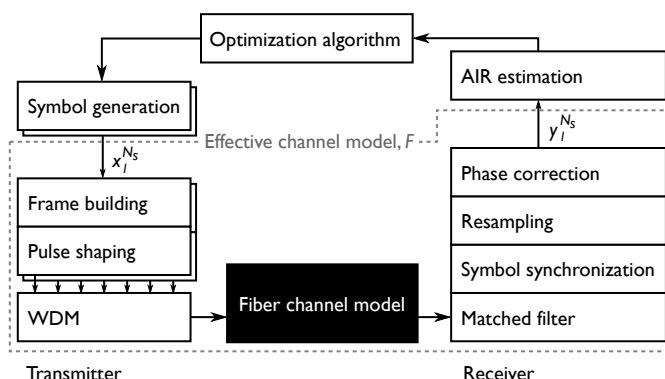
Optimization algorithm

AIR estimation

Symbol generation

Effective channel model, $F$

$x_l^{N_s}$

$y_l^{N_s}$

Phase correction

Frame building

Resampling

Pulse shaping

Symbol synchronization

WDM

Fiber channel model

Matched filter

Transmitter

Receiver